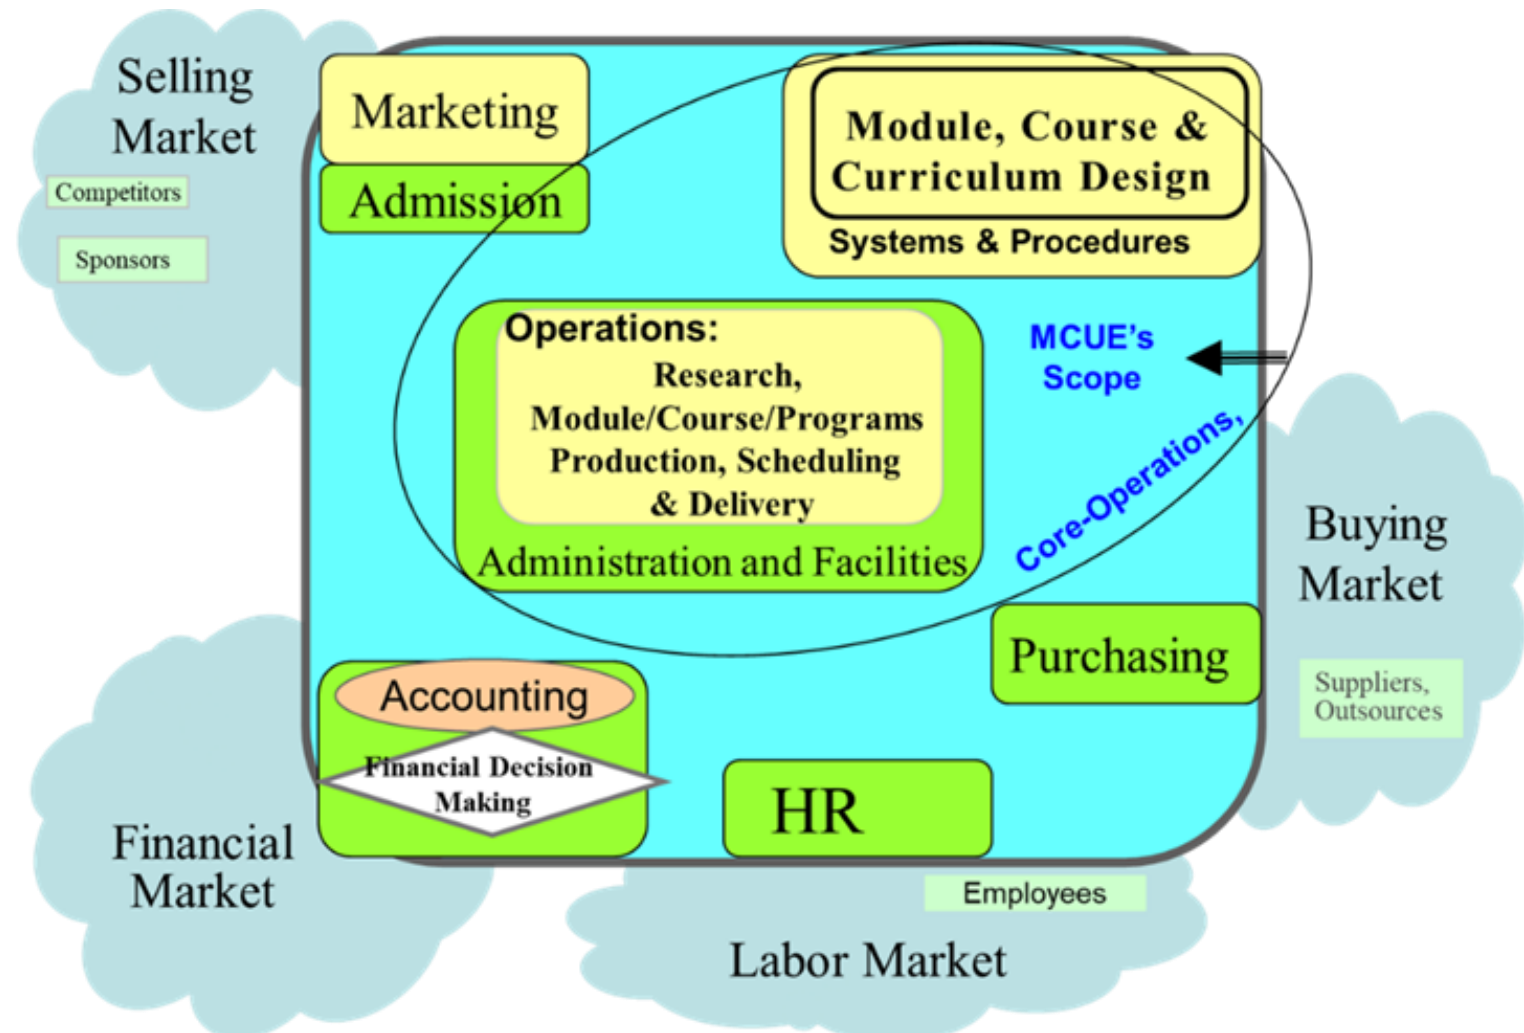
Selling Market

Competitors

Sponsors

Marketing

Admission

Module, Course & Curriculum Design

Systems & Procedures

Operations:
Research, Module/Course/Programs Production, Scheduling & Delivery

Administration and Facilities

MCUE's Scope

Core-Operations,

Buying Market

Purchasing

Suppliers, Outsources

Accounting

Financial Decision Making

HR

Financial Market

Employees

Labor Market